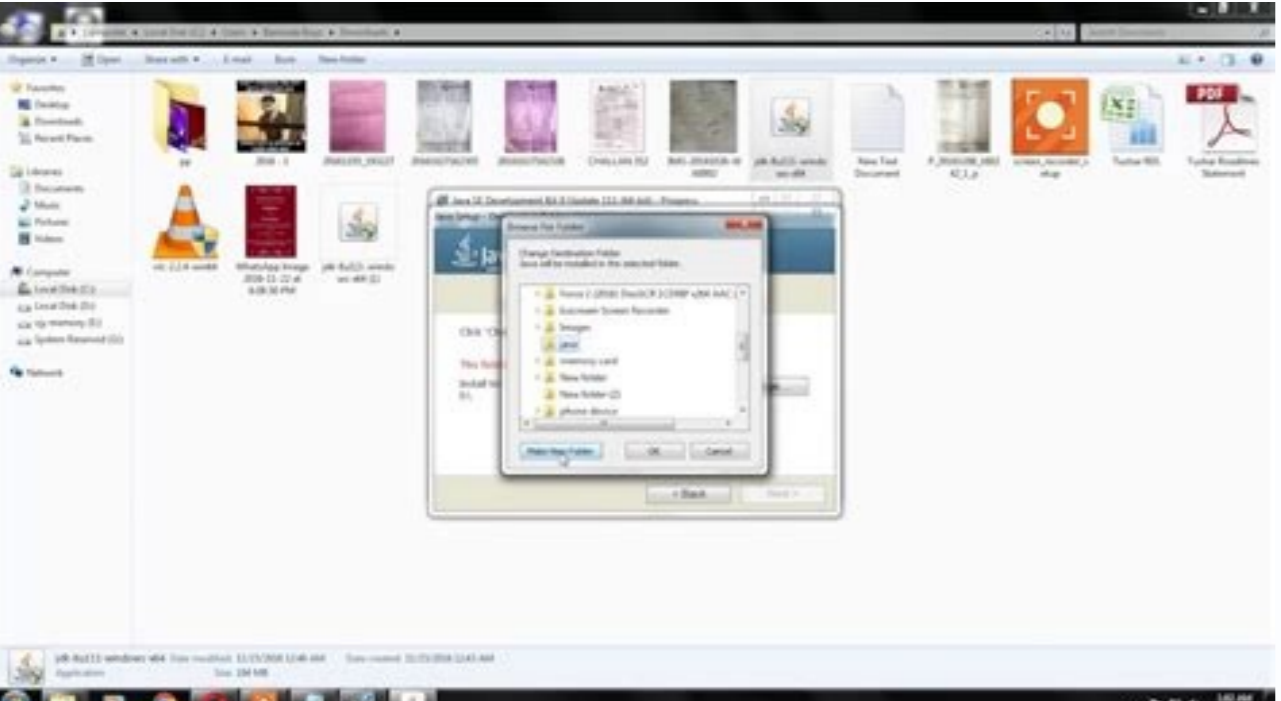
Organize ▾ Open Share with ▾ E-mail Burn New folder

Favorites
Desktop
Downloads
Recent Places

Libraries
Documents
Music
Pictures
Videos

Computer
Local Disk (C:)
Local Disk (D:)
sp memory (E:)
System Reserved (G:)

Network

2016 - 1

Cristy.LAN 352

jdk-8u111-windows-x64

New Text Document

Tushar RBS

Tushar Breakfast Statement

PDF

vlc-2.2.4-win64

WhatsApp Image 2016-11-22 at 6:08:36 PM

jdk-8u111-windows-x64 (2)

Java SE Development Kit 8 Update 111 (64-bit) - Progress

Browse For Folder

Change Destination Folder
Java will be installed in the selected folder.

Focus 2 (2016) DvdSCR X264 AAC
Icecream Screen Recorder
Images
java
memory card
New folder
New folder (2)
phone device

Make New Folder
OK
Cancel

Click "Ch
This folder
Install to:
D:\

< Back
Next >

jdk-8u111-windows-x64 Date modified: 11/23/2016 12:46 AM Date created: 11/23/2016 12:43 AM
Application Size: 194 MB